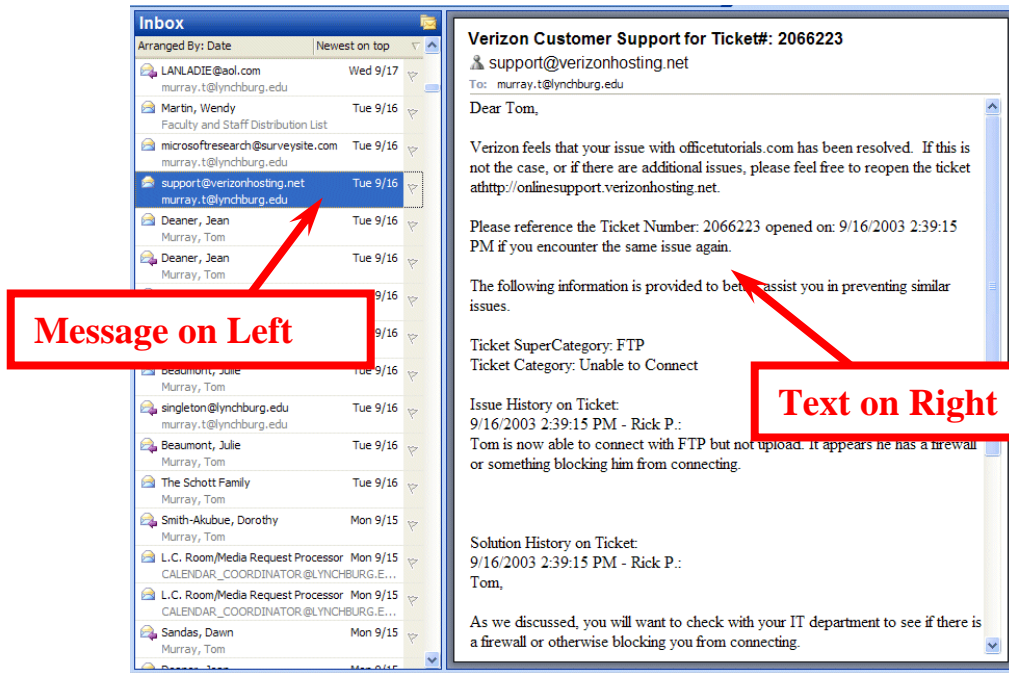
Inbox
Arranged By: Date
Newest on top

LANLADIE@aol.com Wed 9/17
murray.t@lynchburg.edu

Martin, Wendy Tue 9/16
Faculty and Staff Distribution List

microsoftresearch@surveysite.com Tue 9/16
murray.t@lynchburg.edu

support@verizonhosting.net Tue 9/16
murray.t@lynchburg.edu

Deaner, Jean Tue 9/16
Murray, Tom

Deaner, Jean Tue 9/16
Murray, Tom

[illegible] 9/16

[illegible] 9/16

Beaumont, Julie Tue 9/16
Murray, Tom

singleton@lynchburg.edu Tue 9/16
murray.t@lynchburg.edu

Beaumont, Julie Tue 9/16
Murray, Tom

The Schott Family Tue 9/16
Murray, Tom

Smith-Akubue, Dorothy Mon 9/15
Murray, Tom

L.C. Room/Media Request Processor Mon 9/15
CALENDAR_COORDINATOR@LYNCHBURG.E...

L.C. Room/Media Request Processor Mon 9/15
CALENDAR_COORDINATOR@LYNCHBURG.E...

Sandas, Dawn Mon 9/15
Murray, Tom

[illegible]

Message on Left

Verizon Customer Support for Ticket#: 2066223
support@verizonhosting.net
To: murray.t@lynchburg.edu

Dear Tom,

Verizon feels that your issue with officetutorials.com has been resolved. If this is not the case, or if there are additional issues, please feel free to reopen the ticket athttp://onlinesupport.verizonhosting.net.

Please reference the Ticket Number: 2066223 opened on: 9/16/2003 2:39:15 PM if you encounter the same issue again.

The following information is provided to bet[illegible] assist you in preventing similar issues.

Ticket SuperCategory: FTP
Ticket Category: Unable to Connect

Issue History on Ticket:
9/16/2003 2:39:15 PM - Rick P.:
Tom is now able to connect with FTP but not upload. It appears he has a firewall or something blocking him from connecting.

Solution History on Ticket:
9/16/2003 2:39:15 PM - Rick P.:
Tom,

As we discussed, you will want to check with your IT department to see if there is a firewall or otherwise blocking you from connecting.

Text on Right